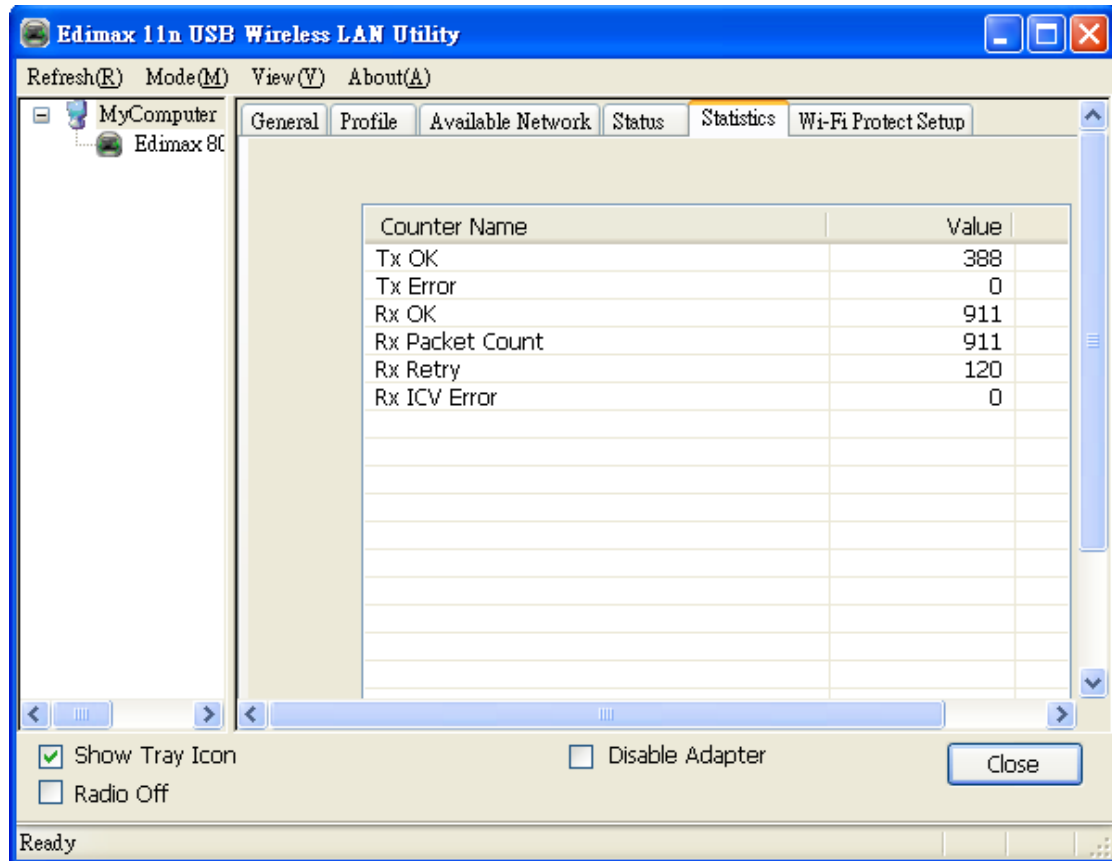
Edimax 11n USB Wireless LAN Utility

Refresh(R) Mode(M) View(V) About(A)

MyComputer
Edimax 80

General | Profile | Available Network | Status | Statistics | Wi-Fi Protect Setup

| Counter Name | Value |
|---|---|
| Tx OK | 388 |
| Tx Error | 0 |
| Rx OK | 911 |
| Rx Packet Count | 911 |
| Rx Retry | 120 |
| Rx ICV Error | 0 |

Show Tray Icon
Radio Off
Disable Adapter
Close

Ready